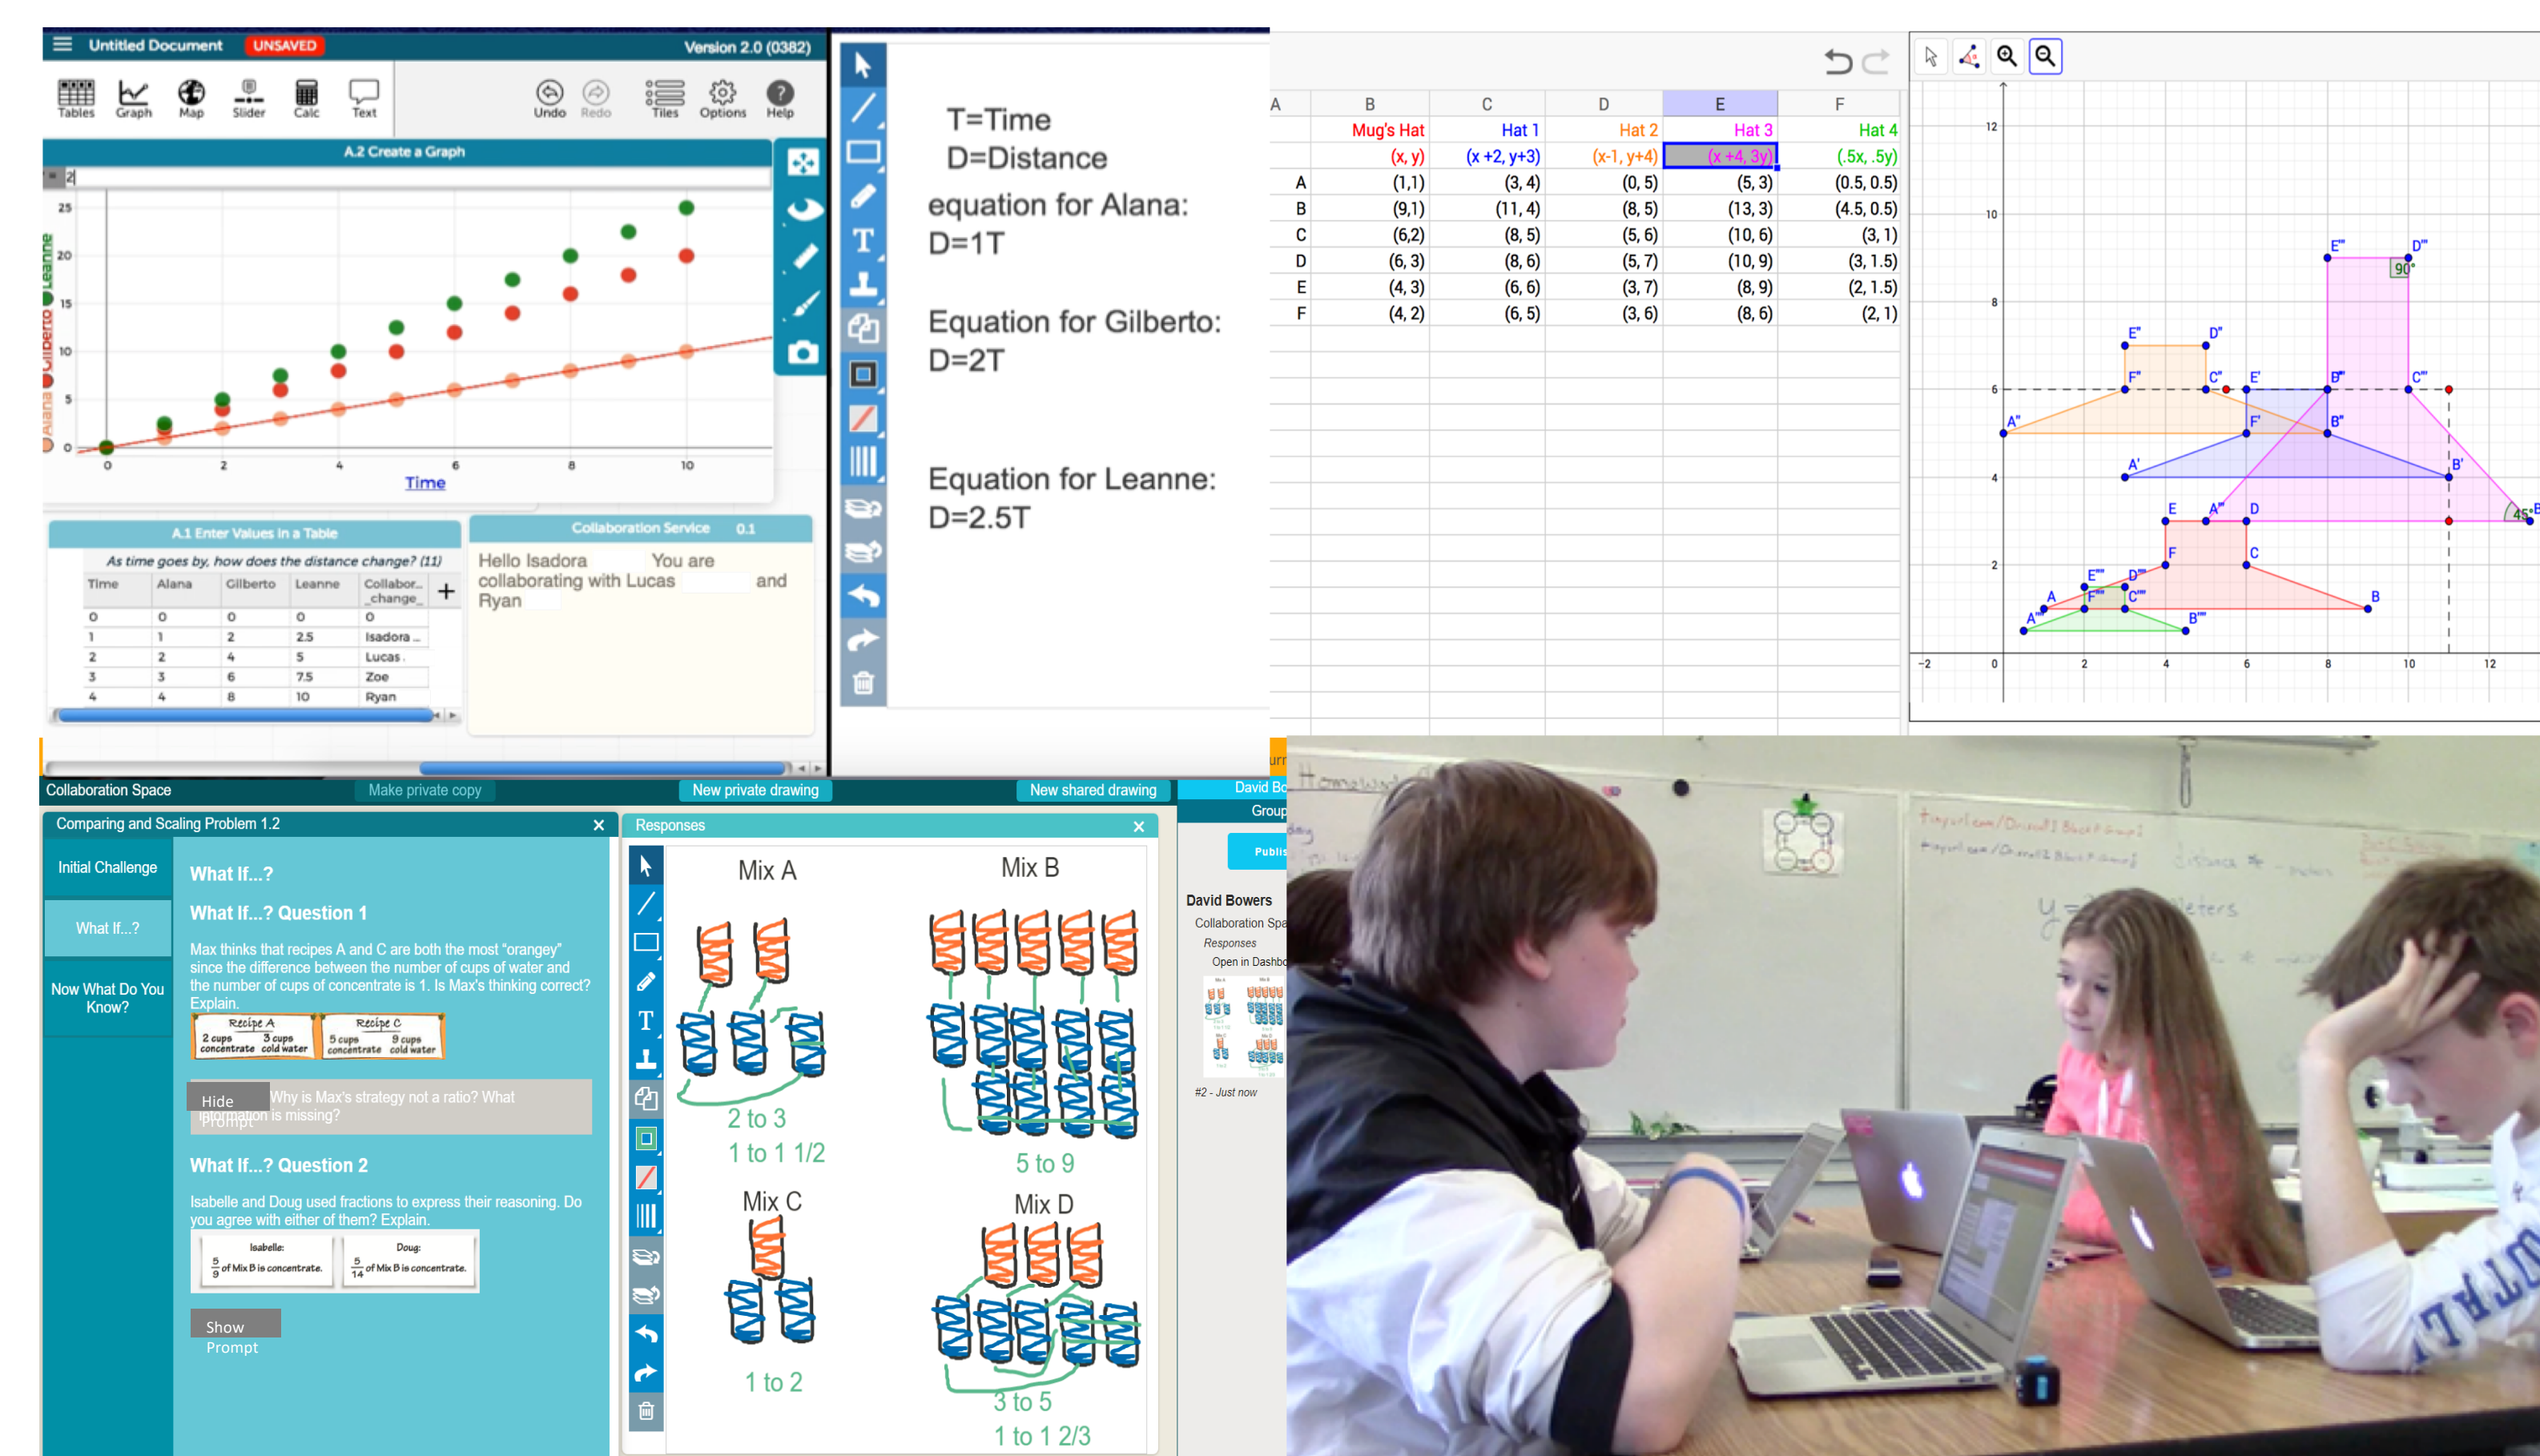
Untitled Document UNSAVED Version 2.0 (0382)

Tables Graph Map Slider Calc Text Undo Redo Tiles Options Help

A.2 Create a Graph

Alana Gilberto Leanne

25 20 15 10 5 0

0 2 4 6 8 10

Time

A.1 Enter Values in a Table

As time goes by, how does the distance change? (11)

| Time | Alana | Gilberto | Leanne | Collabor..._change |
|---|---|---|---|---|
| 0 | 0 | 0 | 0 | 0 |
| 1 | 1 | 2 | 2.5 | Isadora |
| 2 | 2 | 4 | 5 | Lucas |
| 3 | 3 | 6 | 7.5 | Zoe |
| 4 | 4 | 8 | 10 | Ryan |

Collaboration Service 0.1

Hello Isadora You are collaborating with Lucas and Ryan

T=Time
D=Distance
equation for Alana:
D=1T

Equation for Gilberto:
D=2T

Equation for Leanne:
D=2.5T

| A | B | C | D | E | F |
|---|---|---|---|---|---|
| | Mug's Hat | Hat 1 | Hat 2 | Hat 3 | Hat 4 |
| | (x, y) | (x +2, y+3) | (x-1, y+4) | (x +4, 3y) | (.5x, .5y) |
| A | (1,1) | (3, 4) | (0, 5) | (5, 3) | (0.5, 0.5) |
| B | (9,1) | (11, 4) | (8, 5) | (13, 3) | (4.5, 0.5) |
| C | (6,2) | (8, 5) | (5, 6) | (10, 6) | (3, 1) |
| D | (6, 3) | (8, 6) | (5, 7) | (10, 9) | (3, 1.5) |
| E | (4, 3) | (6, 6) | (3, 7) | (8, 9) | (2, 1.5) |
| F | (4, 2) | (6, 5) | (3, 6) | (8, 6) | (2, 1) |

12 10 8 6 4 2 -2 0 2 4 6 8 10 12
E''' D''' 90° E'' D'' F'' C'' E' B''' C''' A'' F' B'' A' B' E A'' D F C 45° E''' D''' A F''' C''' B A' B'''

Collaboration Space Make private copy New private drawing New shared drawing David Bo Group

Comparing and Scaling Problem 1.2

Initial Challenge
What If...?
Now What Do You Know?

What If...?
What If...? Question 1
Max thinks that recipes A and C are both the most "orangey" since the difference between the number of cups of water and the number of cups of concentrate is 1. Is Max's thinking correct? Explain.

Recipe A 2 cups concentrate 3 cups cold water
Recipe C 5 cups concentrate 9 cups cold water

Hide Prompt
Why is Max's strategy not a ratio? What information is missing?

What If...? Question 2
Isabelle and Doug used fractions to express their reasoning. Do you agree with either of them? Explain.

Isabelle: $\frac{5}{9}$ of Mix B is concentrate.
Doug: $\frac{5}{14}$ of Mix B is concentrate.

Show Prompt

Responses

Mix A
2 to 3
1 to 1 1/2

Mix B
5 to 9

Mix C
1 to 2

Mix D
3 to 5
1 to 1 2/3

Publis
David Bowers
Collaboration Spa
Responses
Open in Dashbo
#2 - Just now